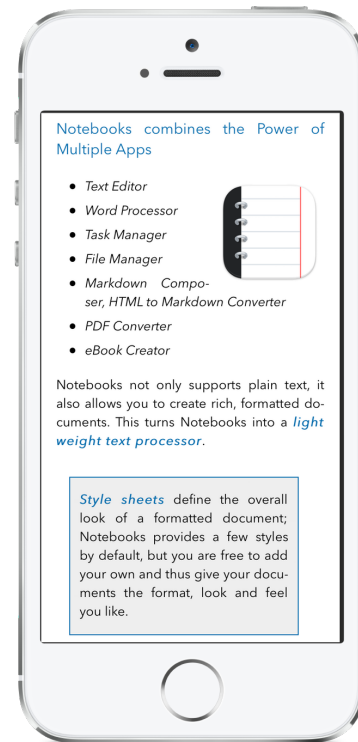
Notebooks combines the Power of Multiple Apps

- Text Editor
- Word Processor
- Task Manager
- File Manager
- Markdown Composer, HTML to Markdown Converter
- PDF Converter
- eBook Creator

Notebooks not only supports plain text, it also allows you to create rich, formatted documents. This turns Notebooks into a light weight text processor.

Style sheets define the overall look of a formatted document; Notebooks provides a few styles by default, but you are free to add your own and thus give your documents the format, look and feel you like.